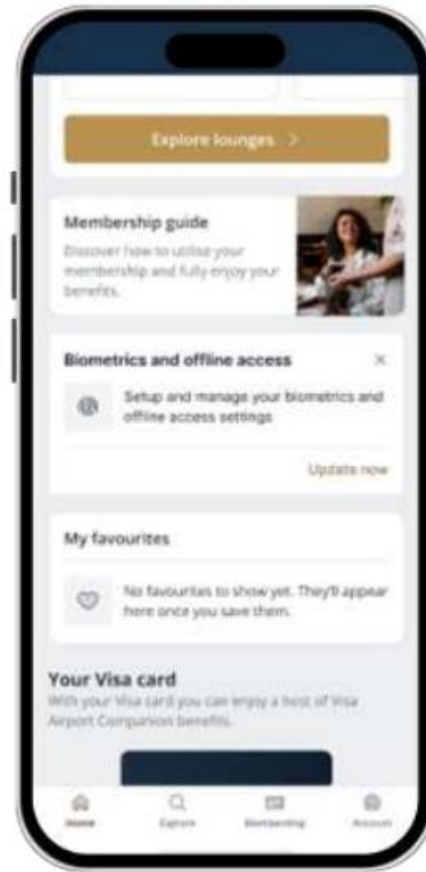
Explore lounges >

Membership guide

Discover how to utilise your membership and fully enjoy your benefits.

Biometrics and offline access

×

Setup and manage your biometrics and offline access settings

Update now

My favourites

No favourites to show yet. They'll appear here once you save them.

Your Visa card

With your Visa card you can enjoy a host of Visa Airport Companion benefits.

Home

Explore

Boarding

Account